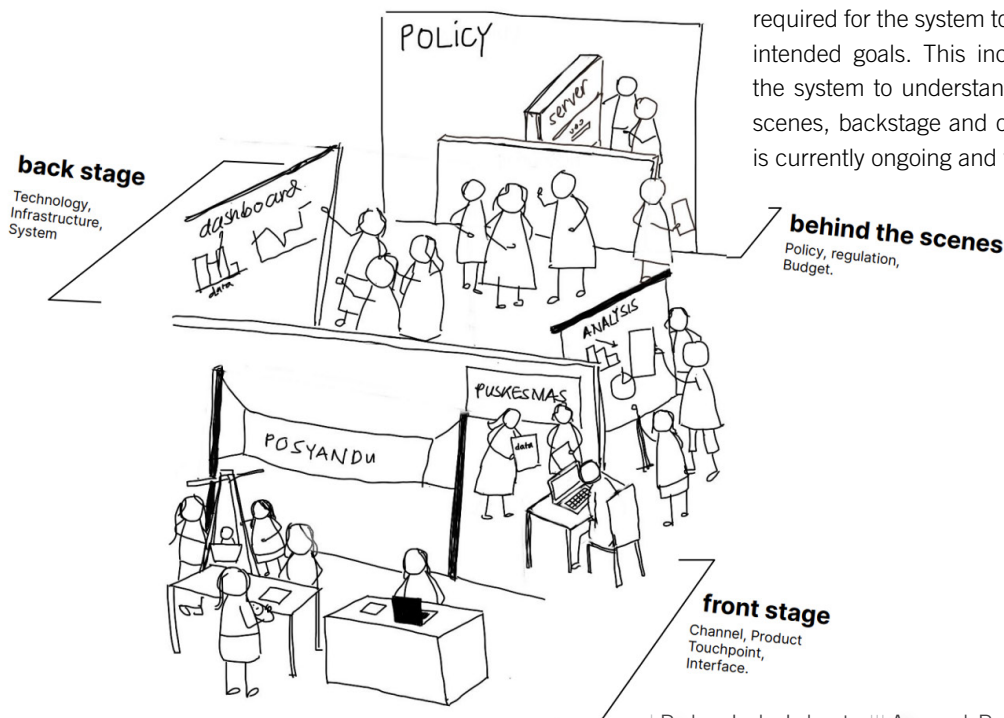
required for the system to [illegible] intended goals. This inc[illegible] the system to understan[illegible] scenes, backstage and c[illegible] is currently ongoing and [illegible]

POLICY

server

back stage

Technology, Infrastructure, System

dashboard

data

behind the scenes

Policy, regulation, Budget.

ANALYSIS

PUSKESMAS

POSYANDU

data

front stage

Channel, Product Touchpoint, Interface.

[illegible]